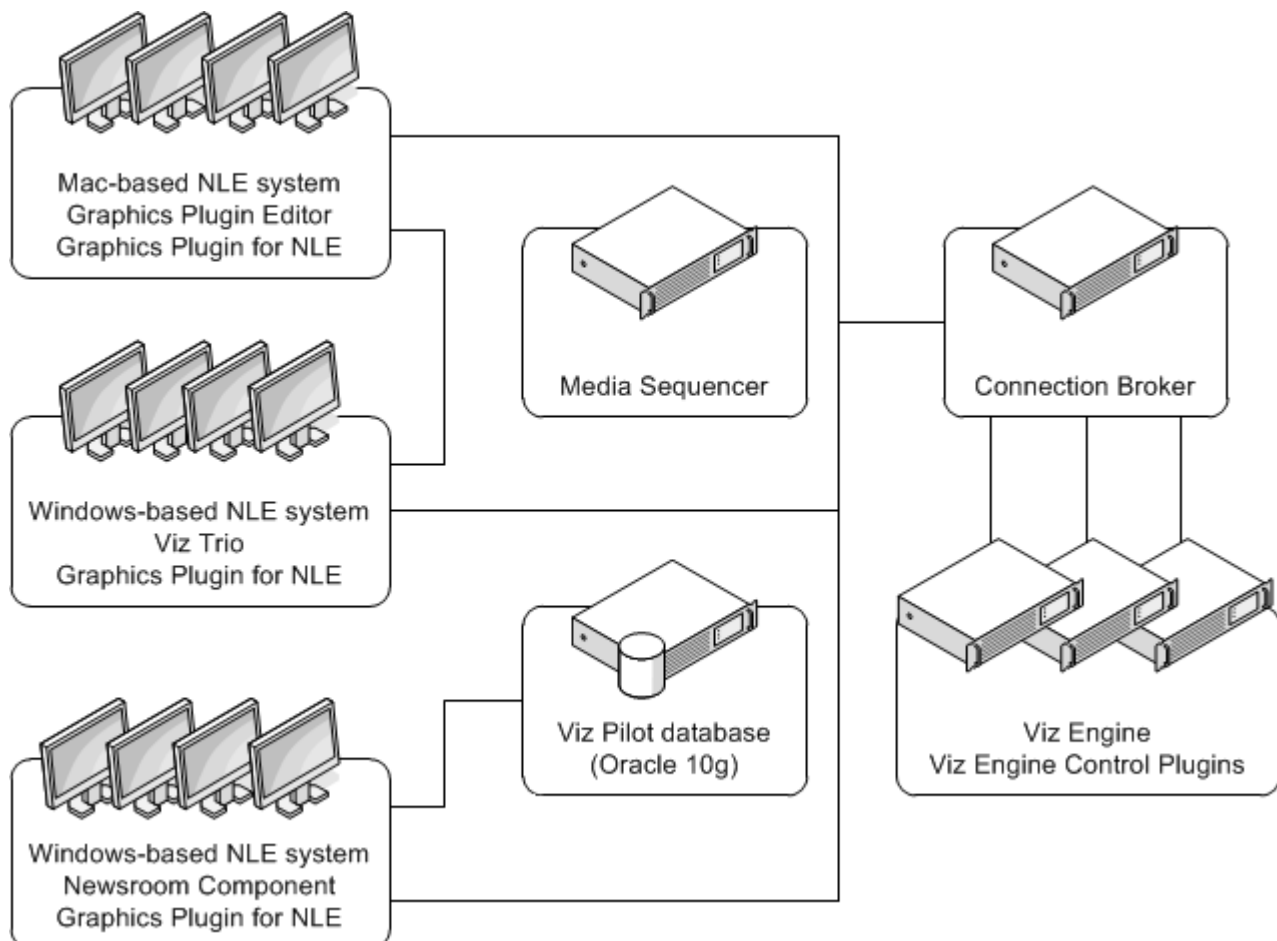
Mac-based NLE system
Graphics Plugin Editor
Graphics Plugin for NLE

Media Sequencer

Connection Broker

Windows-based NLE system
Viz Trio
Graphics Plugin for NLE

Viz Pilot database
(Oracle 10g)

Viz Engine
Viz Engine Control Plugins

Windows-based NLE system
Newsroom Component
Graphics Plugin for NLE